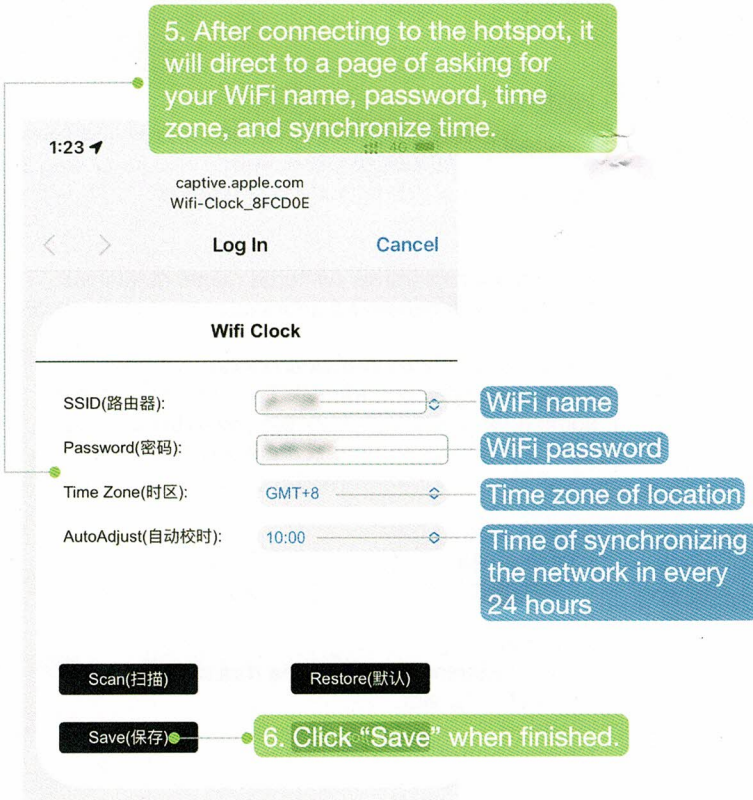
5. After connecting to the hotspot, it will direct to a page of asking for your WiFi name, password, time zone, and synchronize time.

1:23

captive.apple.com
Wifi-Clock_8FCD0E

Log In

Cancel

Wifi Clock

SSID(路由器):

WiFi name

Password(密码):

WiFi password

Time Zone(时区):

GMT+8

Time zone of location

AutoAdjust(自动校时):

10:00

Time of synchronizing the network in every 24 hours

Scan(扫描)

Restore(默认)

Save(保存)

6. Click "Save" when finished.